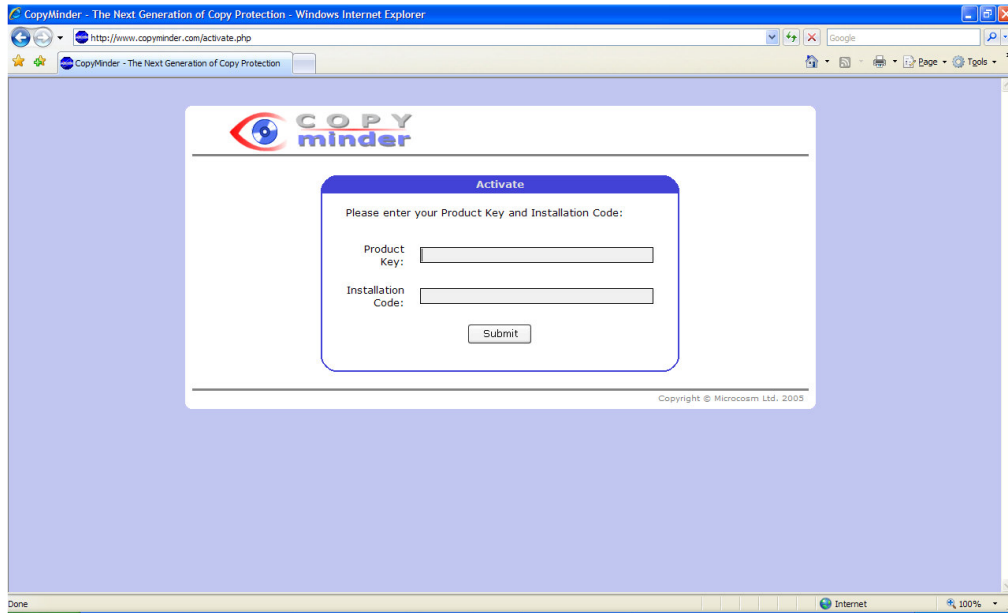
CopyMinder - The Next Generation of Copy Protection - Windows Internet Explorer

http://www.copyminder.com/activate.php

Google

CopyMinder - The Next Generation of Copy Protection

Page ▾ Tools ▾

COPY minder

Activate

Please enter your Product Key and Installation Code:

Product Key:

Installation Code:

Submit

Copyright © Microcosm Ltd. 2005

Done

Internet

100%